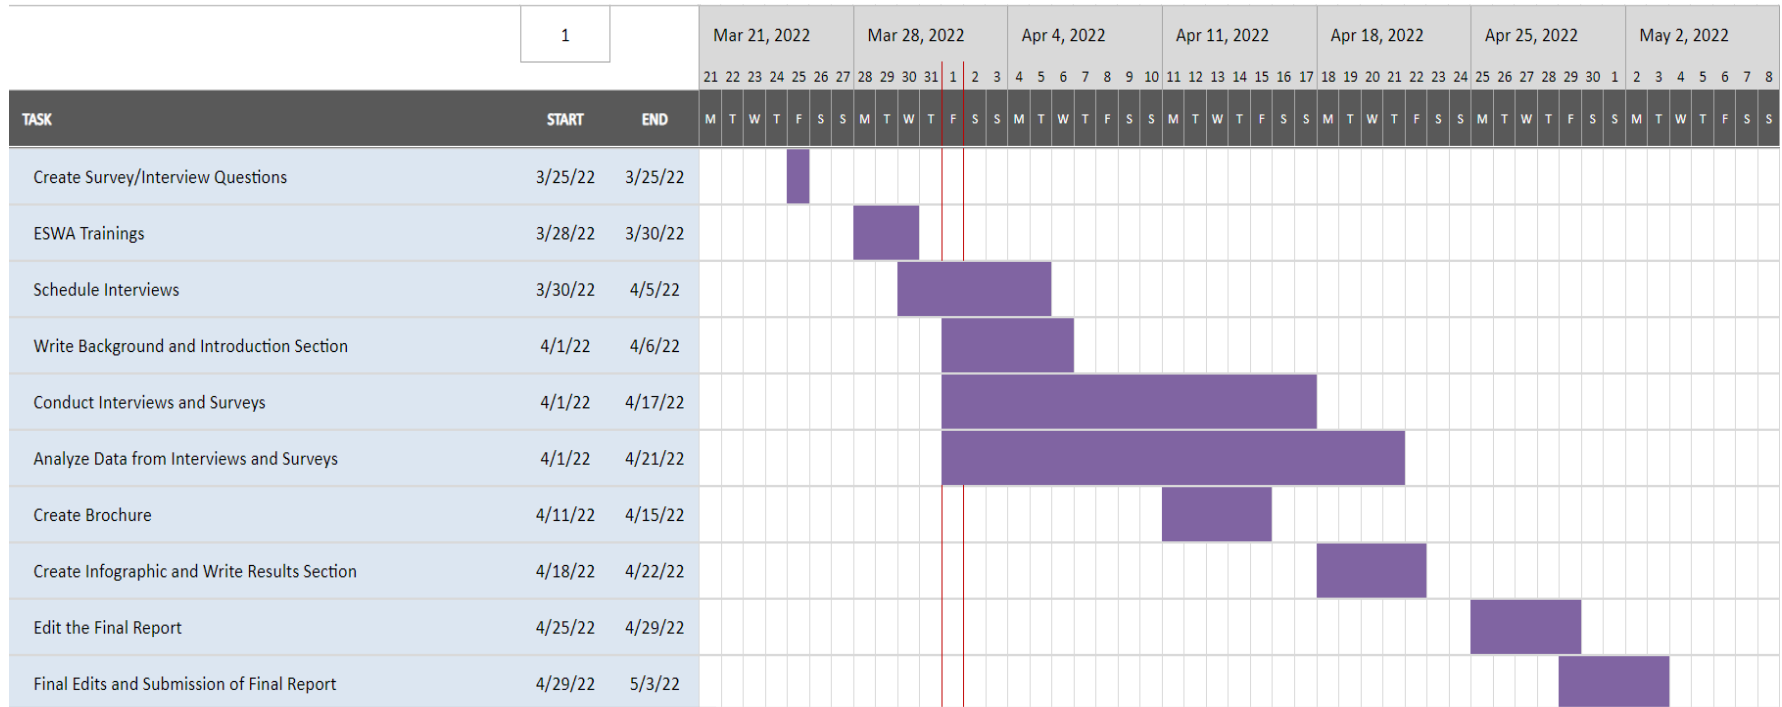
1

| Mar 21, 2022 | Mar 28, 2022 | Apr 4, 2022 | Apr 11, 2022 | Apr 18, 2022 | Apr 25, 2022 | May 2, 2022 |
|---|---|---|---|---|---|---|
| 21 22 23 24 25 26 27 | 28 29 30 31 1 2 3 | 4 5 6 7 8 9 10 | 11 12 13 14 15 16 17 | 18 19 20 21 22 23 24 | 25 26 27 28 29 30 1 | 2 3 4 5 6 7 8 |
| M T W T F S S | M T W T F S S | M T W T F S S | M T W T F S S | M T W T F S S | M T W T F S S | M T W T F S S |

| TASK | START | END |
|---|---|---|
| Create Survey/Interview Questions | 3/25/22 | 3/25/22 |
| ESWA Trainings | 3/28/22 | 3/30/22 |
| Schedule Interviews | 3/30/22 | 4/5/22 |
| Write Background and Introduction Section | 4/1/22 | 4/6/22 |
| Conduct Interviews and Surveys | 4/1/22 | 4/17/22 |
| Analyze Data from Interviews and Surveys | 4/1/22 | 4/21/22 |
| Create Brochure | 4/11/22 | 4/15/22 |
| Create Infographic and Write Results Section | 4/18/22 | 4/22/22 |
| Edit the Final Report | 4/25/22 | 4/29/22 |
| Final Edits and Submission of Final Report | 4/29/22 | 5/3/22 |